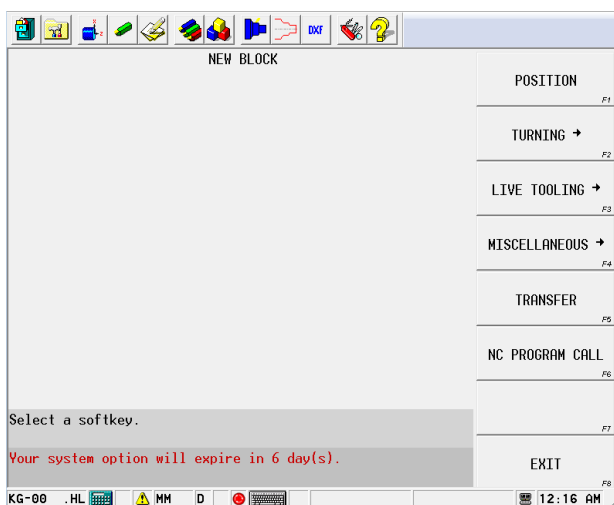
DXF

NEW BLOCK

POSITION
F1

TURNING →
F2

LIVE TOOLING →
F3

MISCELLANEOUS →
F4

TRANSFER
F5

NC PROGRAM CALL
F6

F7

EXIT
F8

Select a softkey.

Your system option will expire in 6 day(s).

KG-00 .HL MM D 12:16 AM